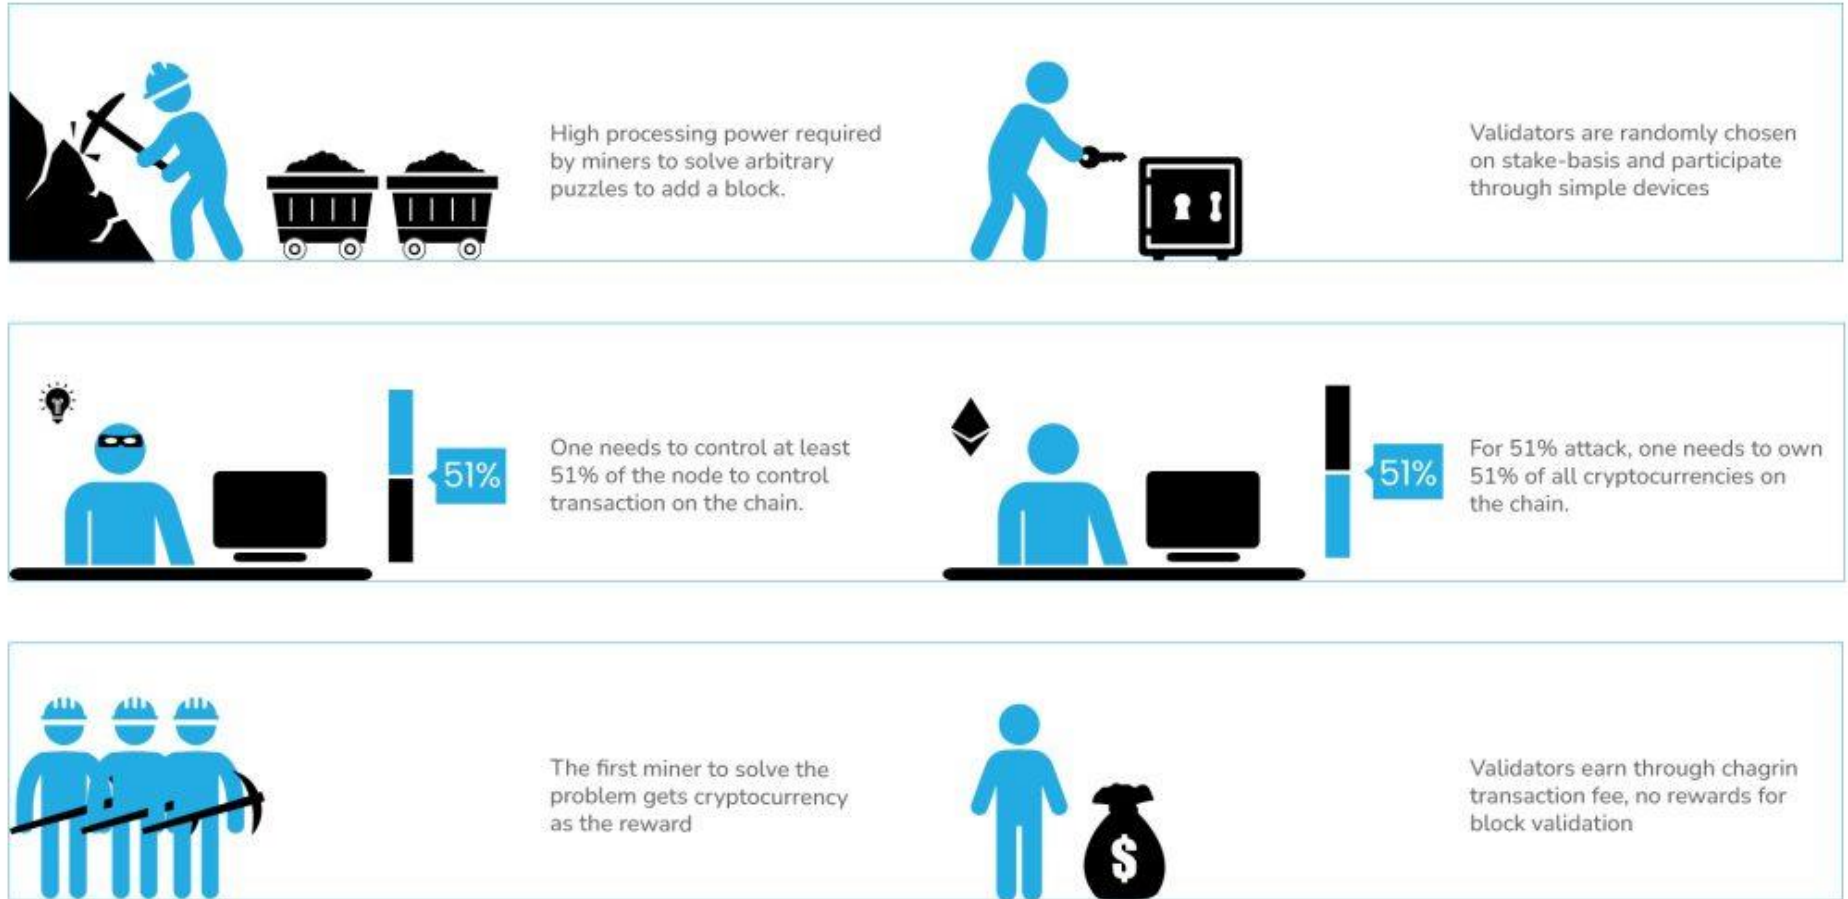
High processing power required by miners to solve arbitrary puzzles to add a block.

Validators are randomly chosen on stake-basis and participate through simple devices

51%

One needs to control at least 51% of the node to control transaction on the chain.

51%

For 51% attack, one needs to own 51% of all cryptocurrencies on the chain.

The first miner to solve the problem gets cryptocurrency as the reward

$

Validators earn through chagrin transaction fee, no rewards for block validation